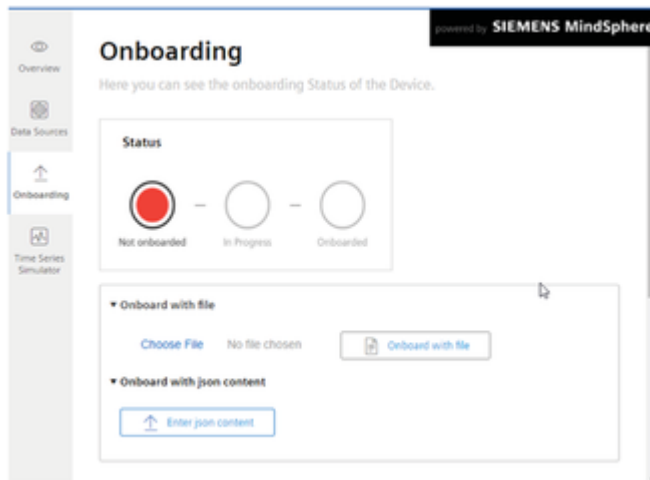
Overview

Data Sources

Onboarding

Time Series Simulator

powered by SIEMENS MindSphere

Onboarding

Here you can see the onboarding Status of the Device.

Status

Not onboarded

In Progress

Onboarded

▾ Onboard with file

Choose File No file chosen

Onboard with file

▾ Onboard with json content

Enter json content